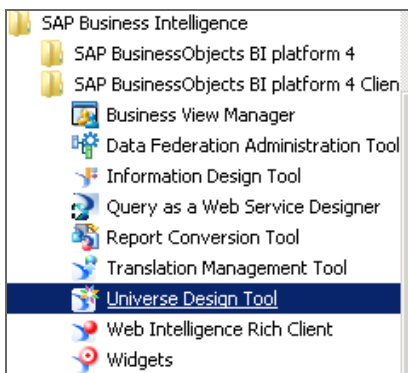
SAP Business Intelligence
SAP BusinessObjects BI platform 4
SAP BusinessObjects BI platform 4 Clien
Business View Manager
Data Federation Administration Tool
Information Design Tool
Query as a Web Service Designer
Report Conversion Tool
Translation Management Tool
Universe Design Tool
Web Intelligence Rich Client
Widgets